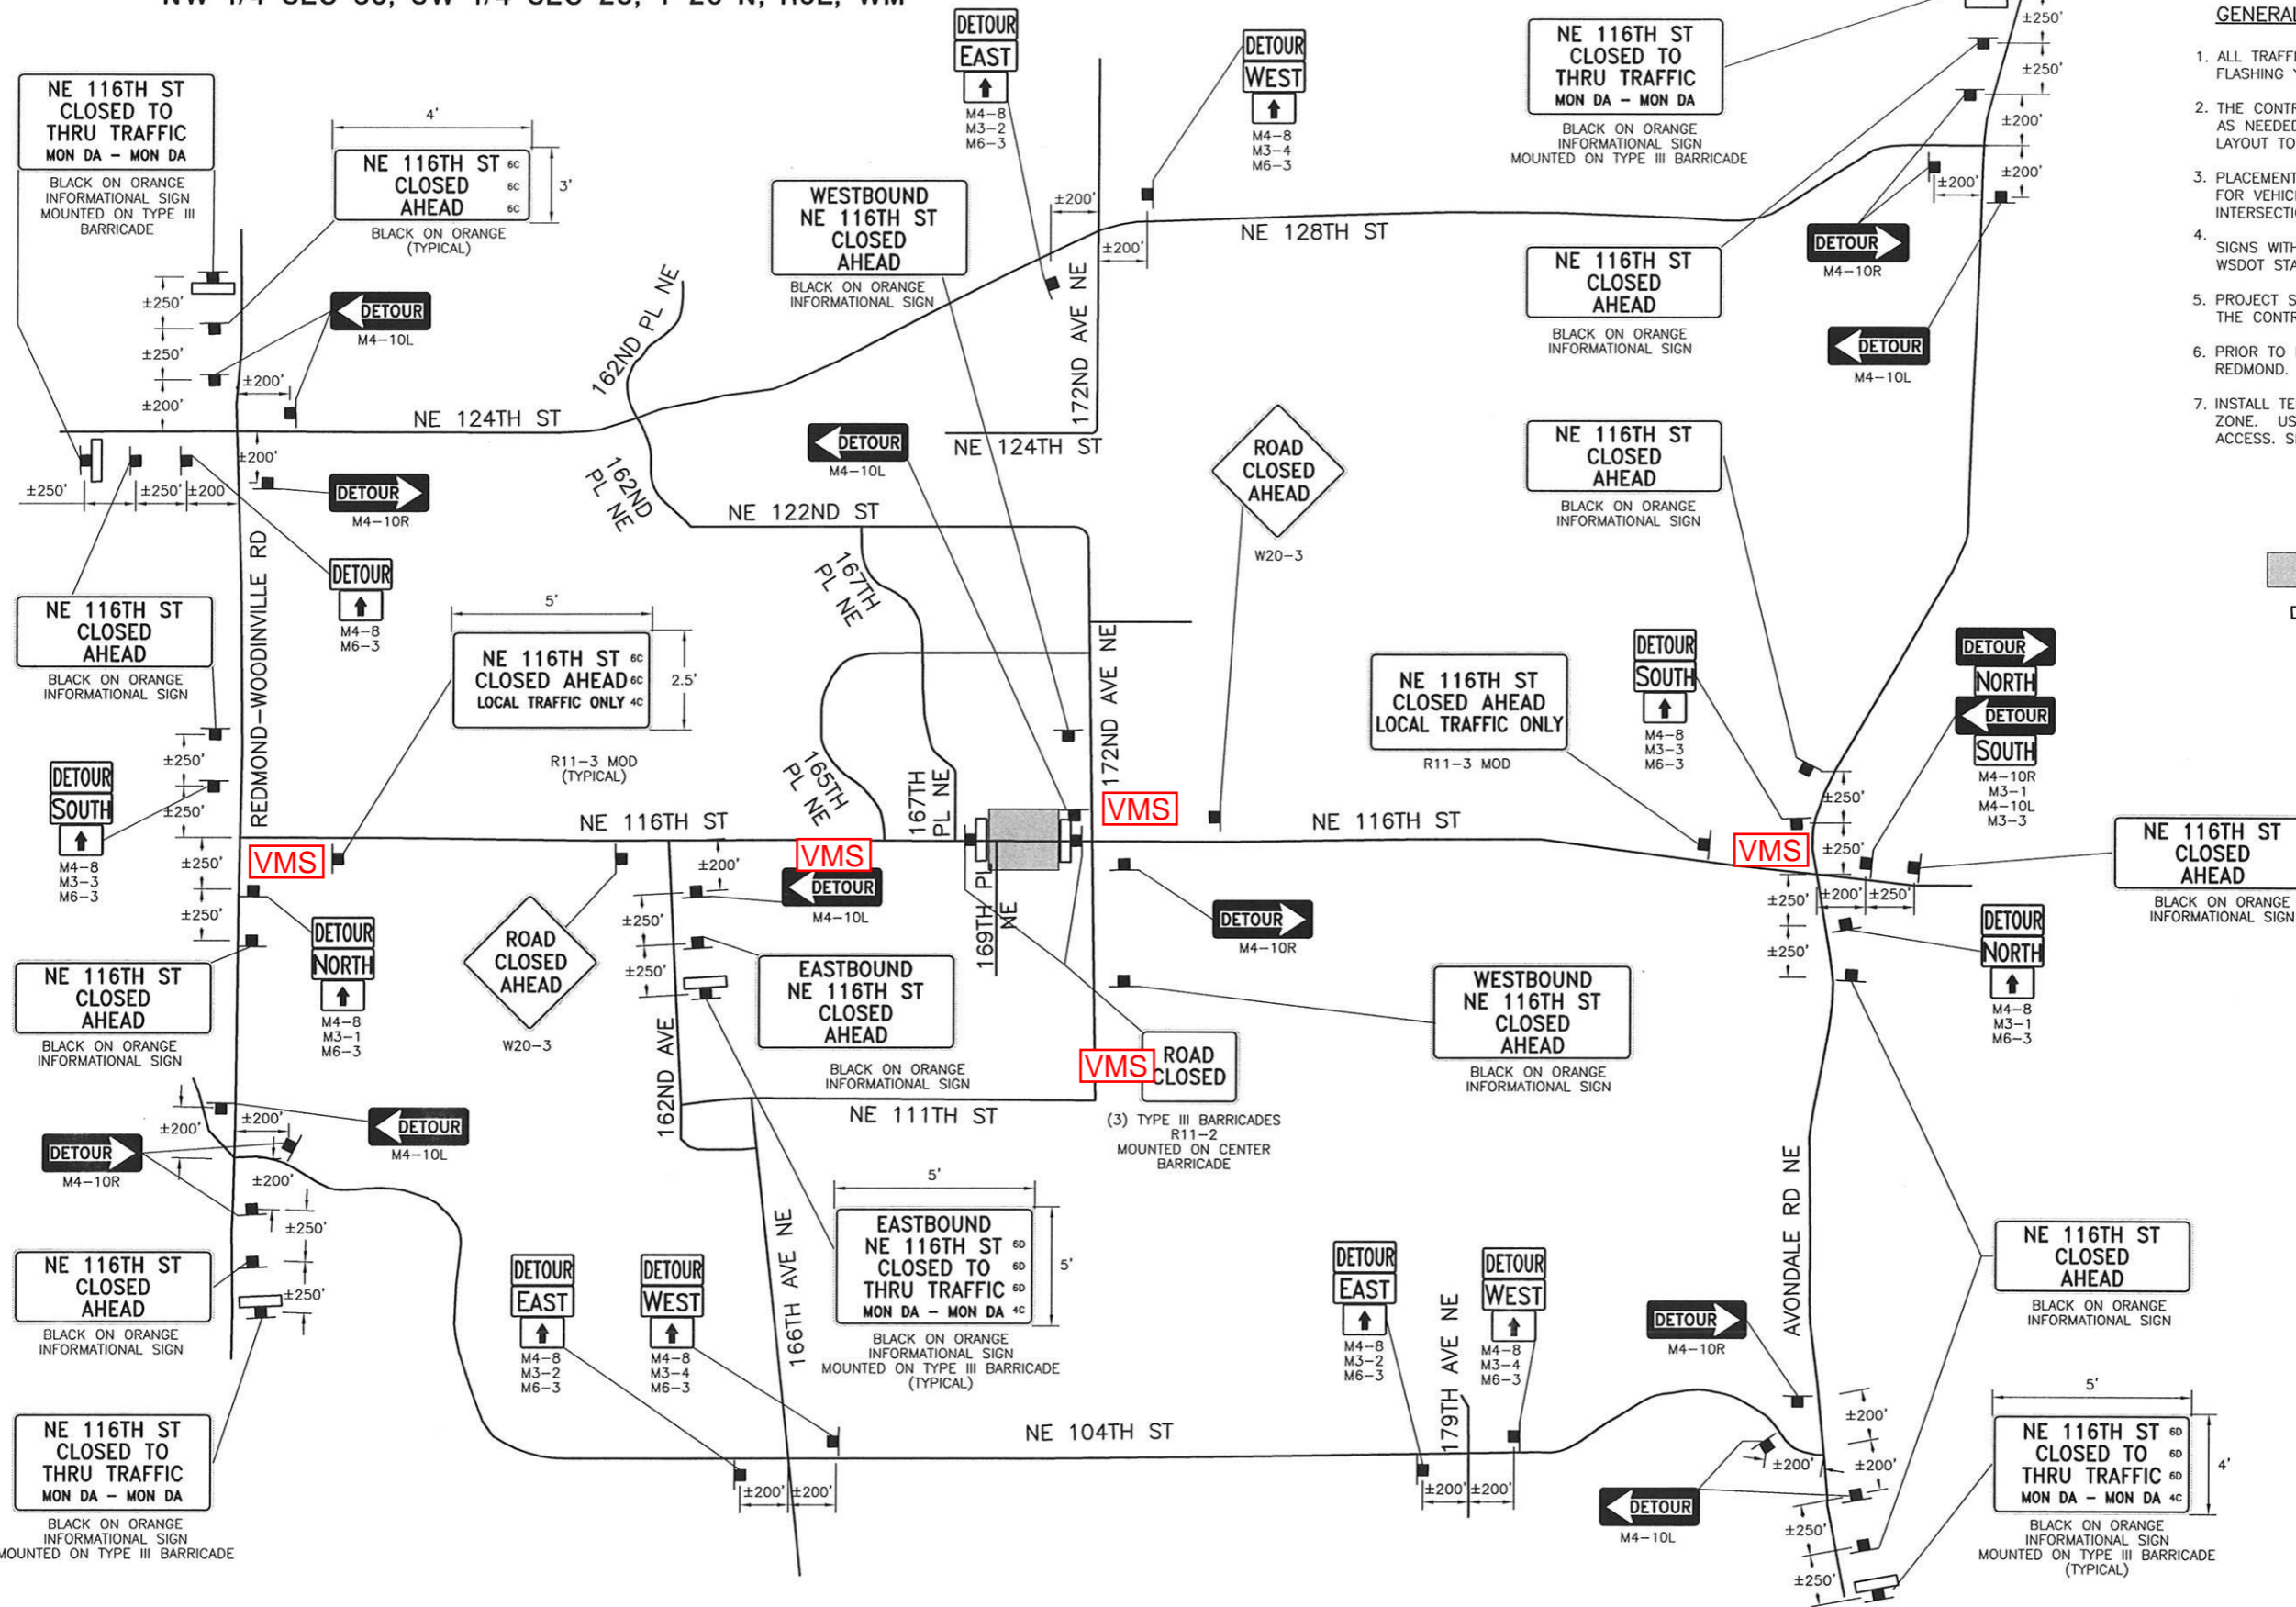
NW 1/4 SEC 33, SW 1/4 SEC 28, T 26 N, R6E, WM

GENERAL

1. ALL TRAFFI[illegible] FLASHING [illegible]
2. THE CONTR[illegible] AS NEEDED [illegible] LAYOUT TO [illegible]
3. PLACEMENT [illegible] FOR VEHICL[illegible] INTERSECTIO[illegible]
4. SIGNS WITH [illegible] WSDOT STA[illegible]
5. PROJECT S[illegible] THE CONTR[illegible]
6. PRIOR TO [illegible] REDMOND.
7. INSTALL TE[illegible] ZONE. US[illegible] ACCESS. S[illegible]

NE 116TH ST CLOSED TO THRU TRAFFIC MON DA – MON DA
BLACK ON ORANGE INFORMATIONAL SIGN MOUNTED ON TYPE III BARRICADE

4'
NE 116TH ST 6C CLOSED 6C AHEAD 6C
3'
BLACK ON ORANGE (TYPICAL)

DETOUR M4–10L
DETOUR M4–10R
DETOUR M4–8 M6–3

WESTBOUND NE 116TH ST CLOSED AHEAD
BLACK ON ORANGE INFORMATIONAL SIGN

DETOUR EAST M4–8 M3–2 M6–3
DETOUR WEST M4–8 M3–4 M6–3

NE 116TH ST CLOSED TO THRU TRAFFIC MON DA – MON DA
BLACK ON ORANGE INFORMATIONAL SIGN MOUNTED ON TYPE III BARRICADE

NE 128TH ST
NE 124TH ST
162ND PL NE
172ND AVE NE
NE 122ND ST
167TH PL NE
165TH PL NE
167TH PL NE
169TH PL NE
REDMOND–WOODINVILLE RD
NE 116TH ST
NE 111TH ST
162ND AVE
166TH AVE NE
NE 104TH ST
179TH AVE NE
AVONDALE RD NE

NE 116TH ST CLOSED AHEAD
BLACK ON ORANGE INFORMATIONAL SIGN

DETOUR M4–10R
DETOUR M4–10L

ROAD CLOSED AHEAD W20–3

5'
NE 116TH ST 6C CLOSED AHEAD 6C LOCAL TRAFFIC ONLY 4C
2.5'
R11–3 MOD (TYPICAL)

NE 116TH ST CLOSED AHEAD LOCAL TRAFFIC ONLY
R11–3 MOD

DETOUR SOUTH M4–8 M3–3 M6–3
DETOUR NORTH DETOUR SOUTH M4–10R M3–1 M4–10L M3–3

VMS
VMS
VMS
VMS
VMS

DETOUR NORTH M4–8 M3–1 M6–3

EASTBOUND NE 116TH ST CLOSED AHEAD
BLACK ON ORANGE INFORMATIONAL SIGN

WESTBOUND NE 116TH ST CLOSED AHEAD
BLACK ON ORANGE INFORMATIONAL SIGN

ROAD CLOSED
(3) TYPE III BARRICADES R11–2 MOUNTED ON CENTER BARRICADE

5'
EASTBOUND NE 116TH ST 6D CLOSED TO 6D THRU TRAFFIC 6D MON DA – MON DA 4C
5'
BLACK ON ORANGE INFORMATIONAL SIGN MOUNTED ON TYPE III BARRICADE (TYPICAL)

5'
NE 116TH ST 6D CLOSED TO 6D THRU TRAFFIC 6D MON DA – MON DA 4C
4'
BLACK ON ORANGE INFORMATIONAL SIGN MOUNTED ON TYPE III BARRICADE (TYPICAL)

±250' ±200' ±250' ±200' ±250' ±200' ±250' ±250' ±200' ±200' ±200' ±250' ±250' ±250' ±200' ±250' ±250' ±200' ±200' ±200' ±250' ±250' ±200' ±200' ±200' ±200' ±200' ±250' ±250'